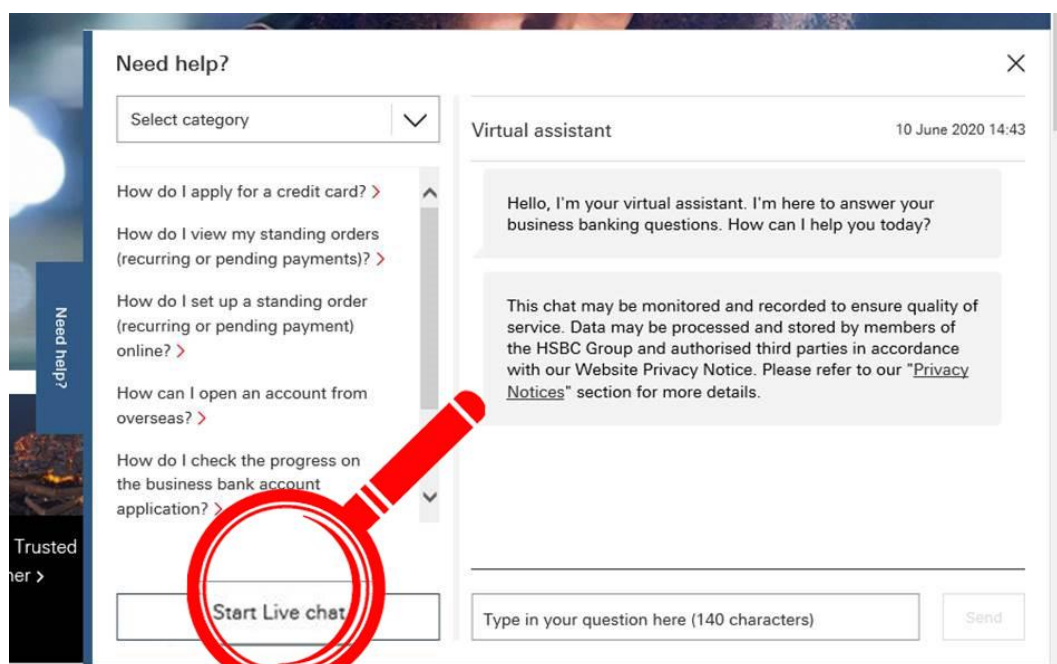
Need help?

Select category

How do I apply for a credit card? >

How do I view my standing orders (recurring or pending payments)? >

How do I set up a standing order (recurring or pending payment) online? >

How can I open an account from overseas? >

How do I check the progress on the business bank account application? >

Start Live chat

Need help?

Trusted

ner >

Virtual assistant

10 June 2020 14:43

Hello, I'm your virtual assistant. I'm here to answer your business banking questions. How can I help you today?

This chat may be monitored and recorded to ensure quality of service. Data may be processed and stored by members of the HSBC Group and authorised third parties in accordance with our Website Privacy Notice. Please refer to our "Privacy Notices" section for more details.

Type in your question here (140 characters)

Send